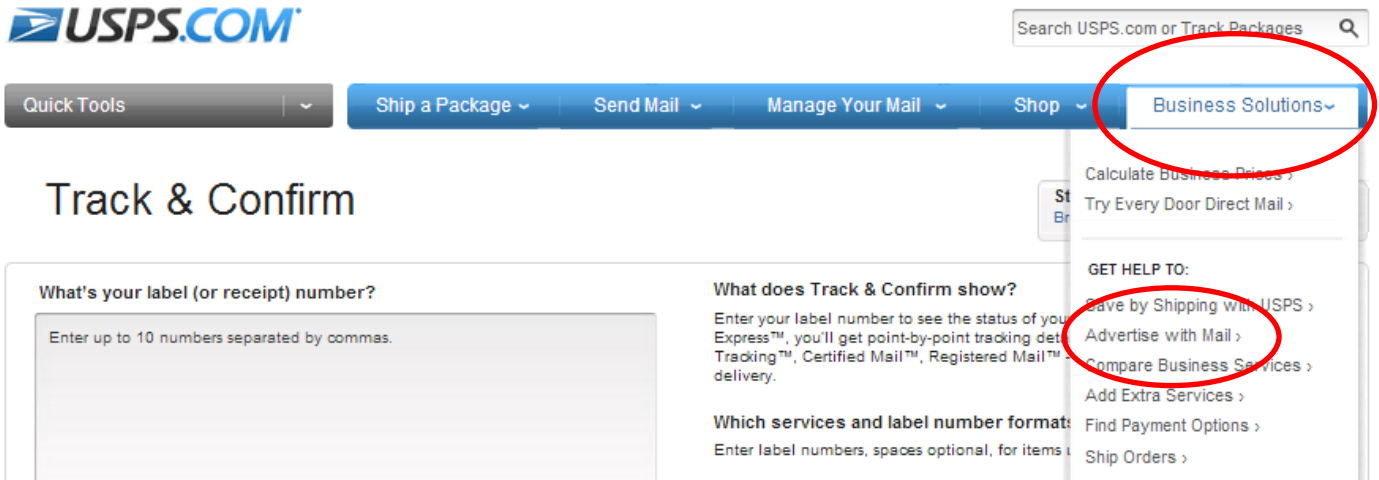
USPS.COM

Search USPS.com or Track Packages

Quick Tools

Ship a Package

Send Mail

Manage Your Mail

Shop

Business Solutions

Track & Confirm

St
Br

What's your label (or receipt) number?

Enter up to 10 numbers separated by commas.

What does Track & Confirm show?

Enter your label number to see the status of your
Express™, you'll get point-by-point tracking det
Tracking™, Certified Mail™, Registered Mail™
delivery.

Which services and label number formats

Enter label numbers, spaces optional, for items

Calculate Business Prices ›
Try Every Door Direct Mail ›

GET HELP TO:

Save by Shipping with USPS ›
Advertise with Mail ›
Compare Business Services ›
Add Extra Services ›
Find Payment Options ›
Ship Orders ›